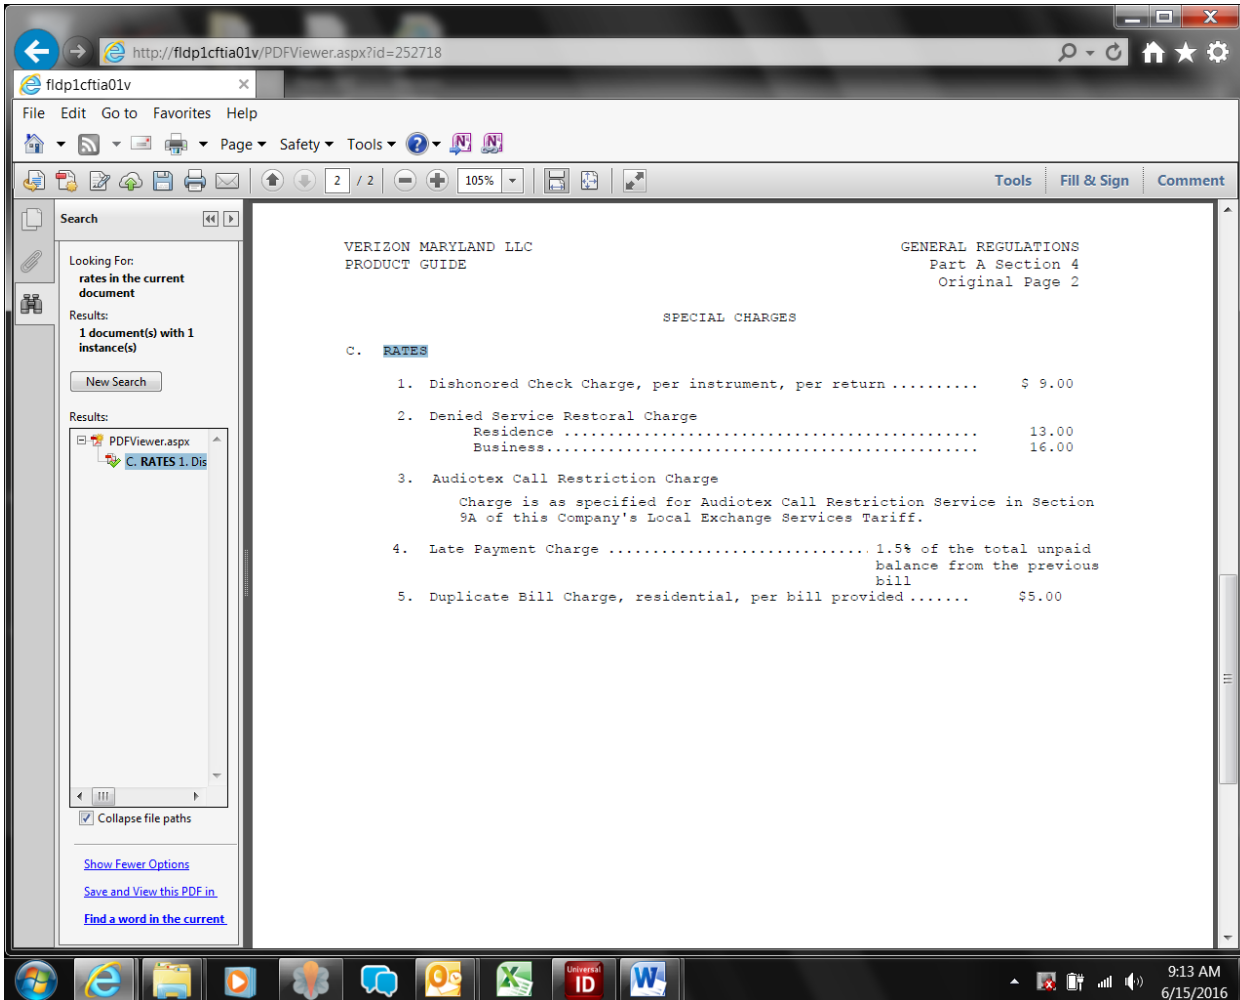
http://fldp1cftia01v/PDFViewer.aspx?id=252718

fldp1cftia01v

File Edit Go to Favorites Help

Page Safety Tools

2 / 2 105%

Tools Fill & Sign Comment

Search

Looking For:
rates in the current document

Results:
1 document(s) with 1 instance(s)

New Search

Results:
PDFViewer.aspx
C. RATES 1. Dis

Collapse file paths

Show Fewer Options

Save and View this PDF in

Find a word in the current

VERIZON MARYLAND LLC
PRODUCT GUIDE

GENERAL REGULATIONS
Part A Section 4
Original Page 2

SPECIAL CHARGES

C. RATES

1. Dishonored Check Charge, per instrument, per return .......... $ 9.00

2. Denied Service Restoral Charge
Residence ............................................... 13.00
Business................................................ 16.00

3. Audiotex Call Restriction Charge

Charge is as specified for Audiotex Call Restriction Service in Section 9A of this Company's Local Exchange Services Tariff.

4. Late Payment Charge ............................. 1.5% of the total unpaid balance from the previous bill

5. Duplicate Bill Charge, residential, per bill provided ....... $5.00

Universal ID

9:13 AM
6/15/2016